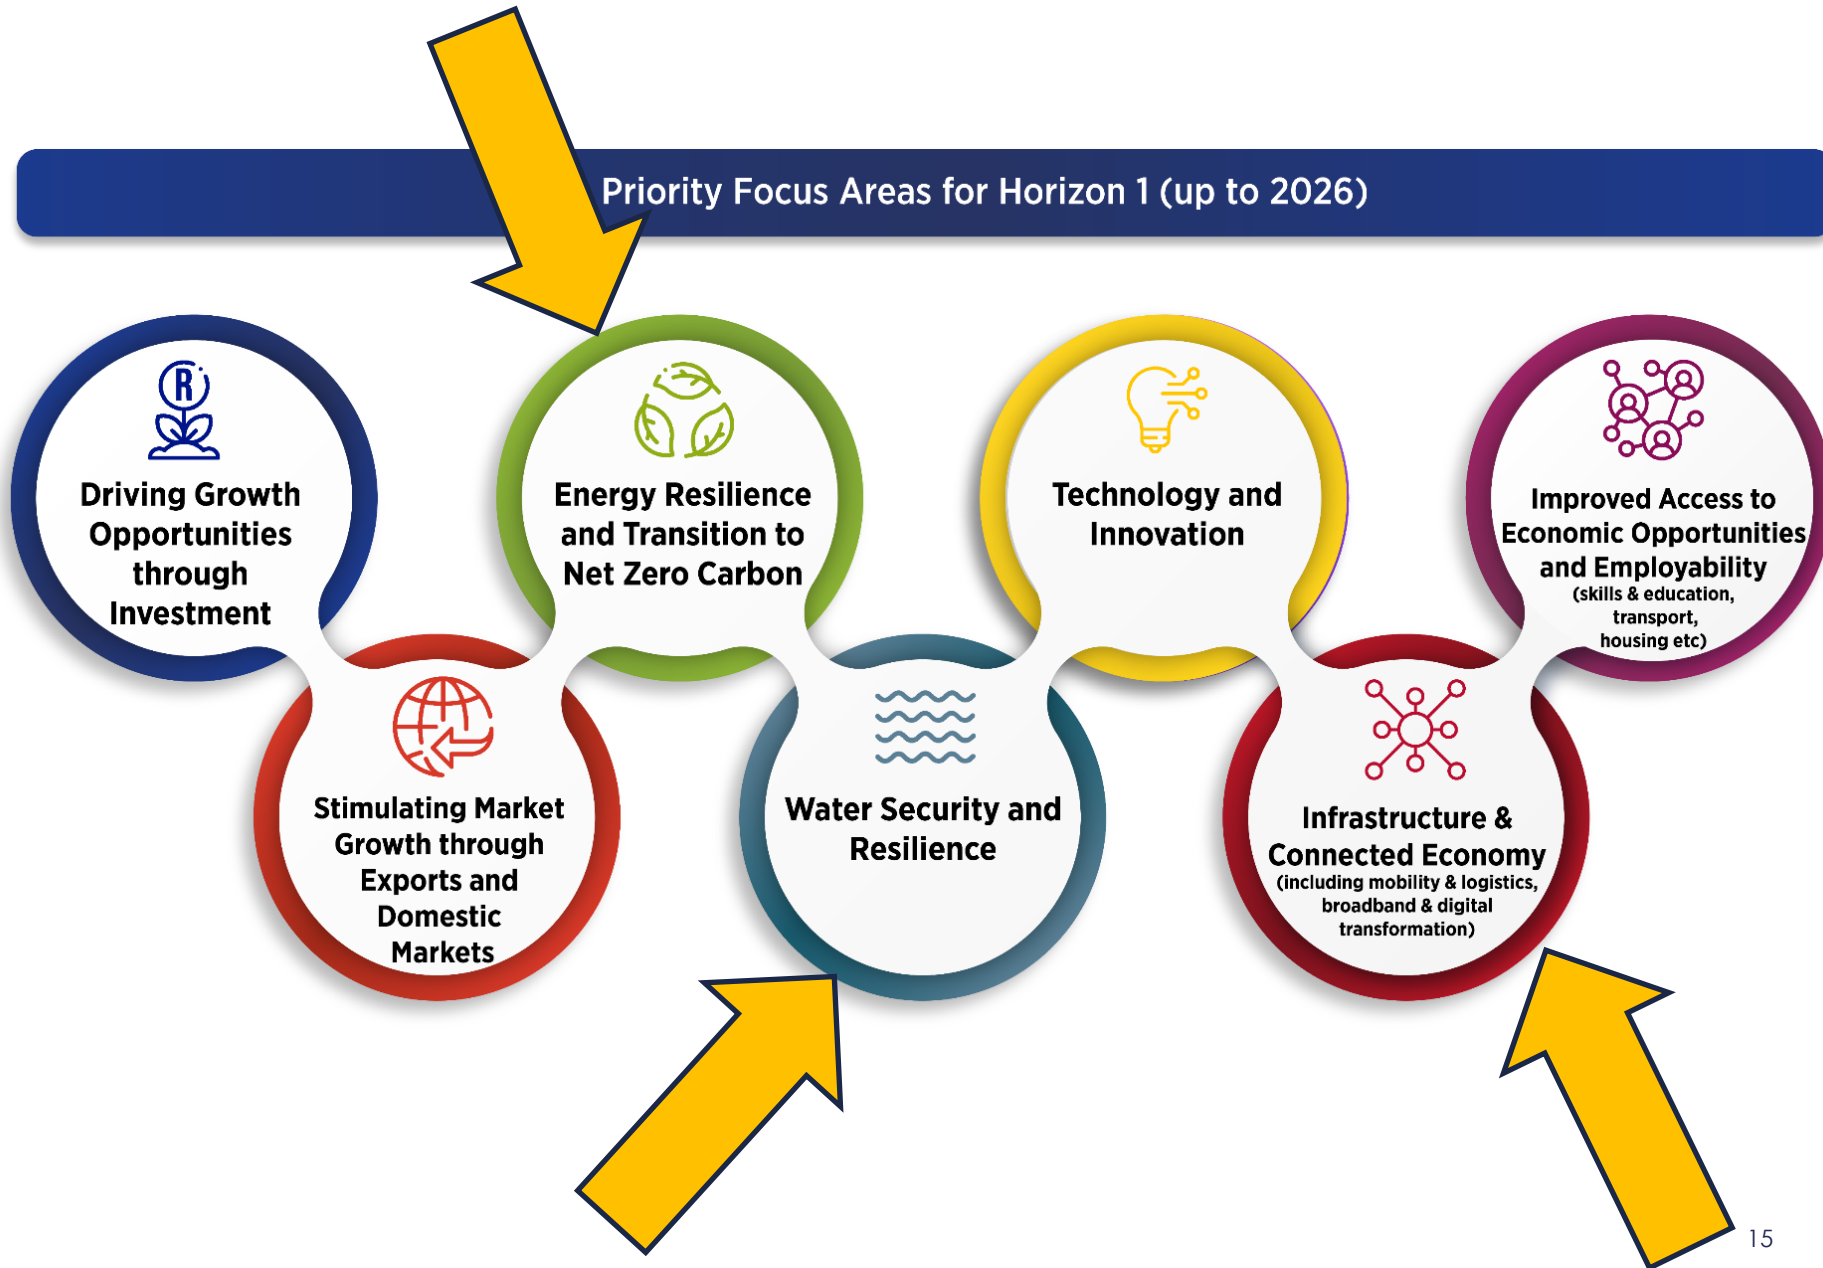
Priority Focus Areas for Horizon 1 (up to 2026)

Driving Growth Opportunities through Investment

Stimulating Market Growth through Exports and Domestic Markets

Energy Resilience and Transition to Net Zero Carbon

Water Security and Resilience

Technology and Innovation

Infrastructure & Connected Economy (including mobility & logistics, broadband & digital transformation)

Improved Access to Economic Opportunities and Employability (skills & education, transport, housing etc)

15